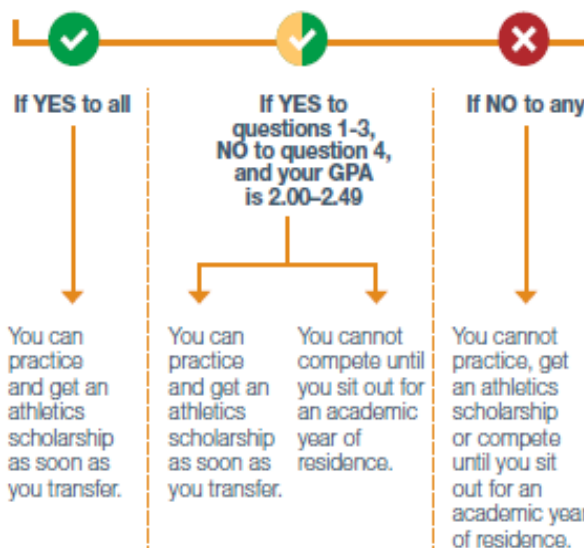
If YES to all

If YES to questions 1-3, NO to question 4, and your GPA is 2.00–2.49

If NO to any

You can practice and get an athletics scholarship as soon as you transfer.

You can practice and get an athletics scholarship as soon as you transfer.

You cannot compete until you sit out for an academic year of residence.

You cannot practice, get an athletics scholarship or compete until you sit out for an academic year of residence.